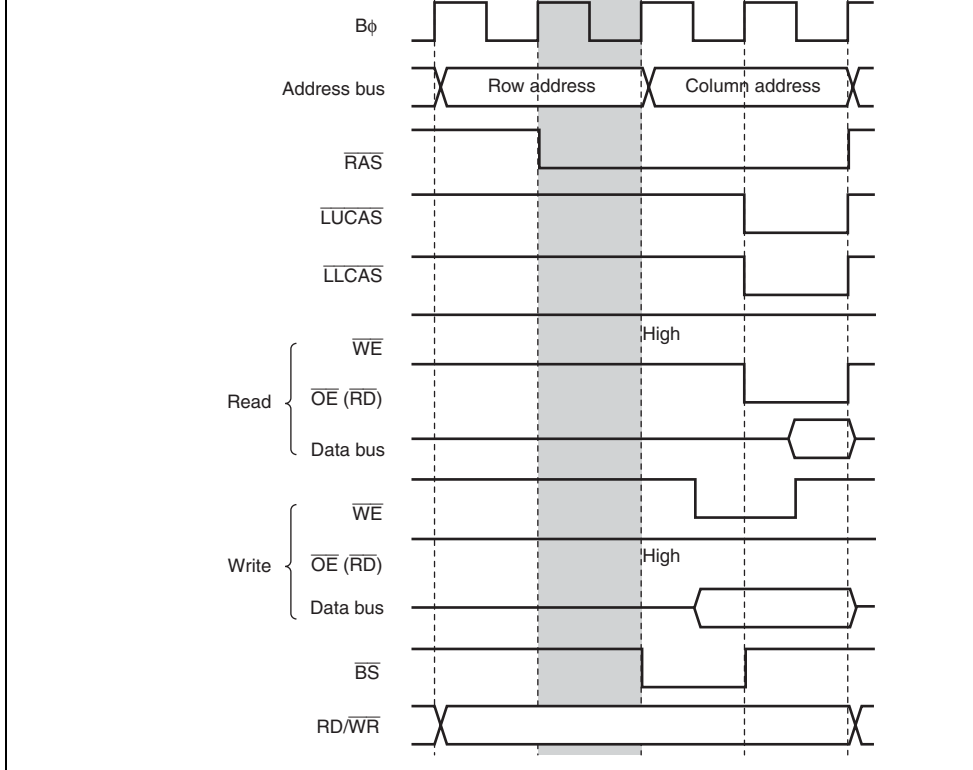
B$\phi$

Address bus

Row address

Column address

$\overline{RAS}$

$\overline{LUCAS}$

$\overline{LLCAS}$

High

$\overline{WE}$

Read

$\overline{OE}$ ($\overline{RD}$)

Data bus

$\overline{WE}$

High

Write

$\overline{OE}$ ($\overline{RD}$)

Data bus

$\overline{BS}$

RD/$\overline{WR}$